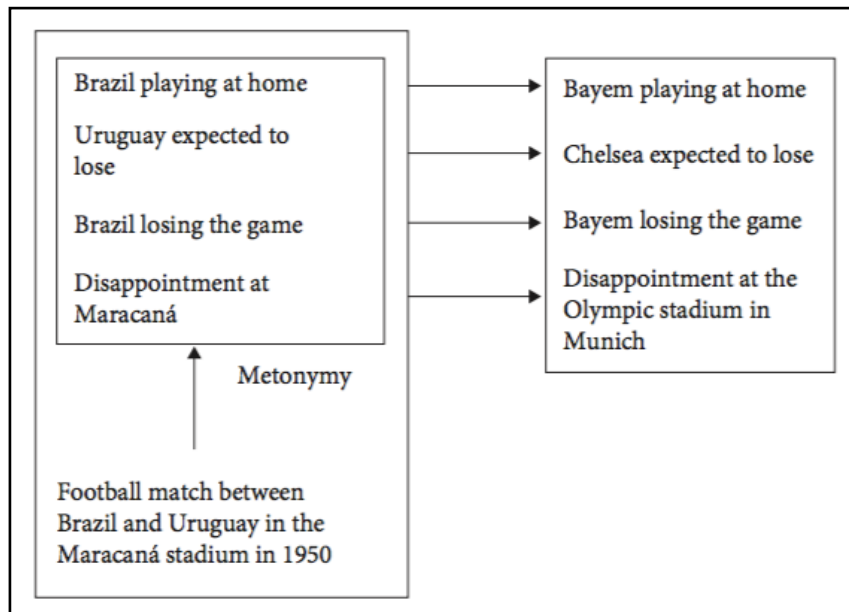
Brazil playing at home

Uruguay expected to lose

Brazil losing the game

Disappointment at Maracaná

Bayem playing at home

Chelsea expected to lose

Bayem losing the game

Disappointment at the Olympic stadium in Munich

Metonymy

Football match between Brazil and Uruguay in the Maracaná stadium in 1950